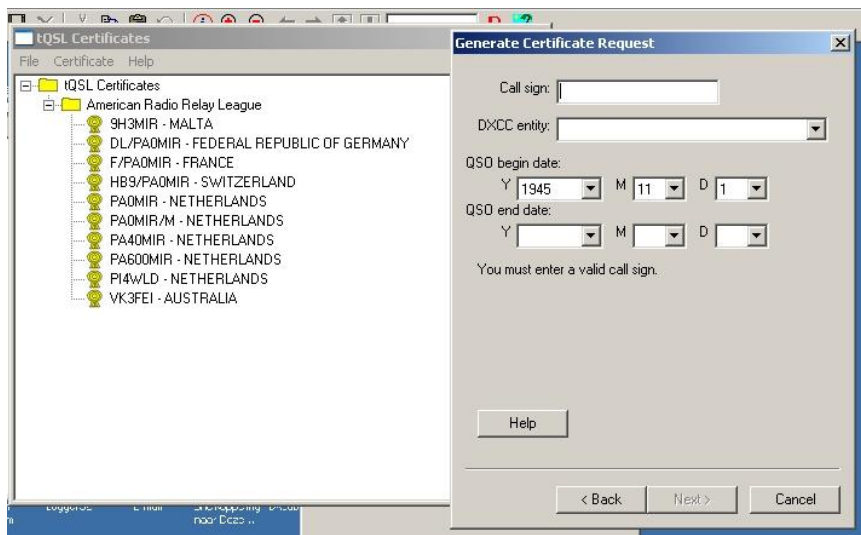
tQSL Certificates
File Certificate Help
tQSL Certificates
American Radio Relay League
9H3MIR - MALTA
DL/PA0MIR - FEDERAL REPUBLIC OF GERMANY
F/PA0MIR - FRANCE
HB9/PA0MIR - SWITZERLAND
PA0MIR - NETHERLANDS
PA0MIR/M - NETHERLANDS
PA40MIR - NETHERLANDS
PA600MIR - NETHERLANDS
PI4WLD - NETHERLANDS
VK3FEI - AUSTRALIA

Generate Certificate Request
Call sign:
DXCC entity:
QSO begin date:
Y 1945 M 11 D 1
QSO end date:
Y M D
You must enter a valid call sign.
Help
< Back Next > Cancel